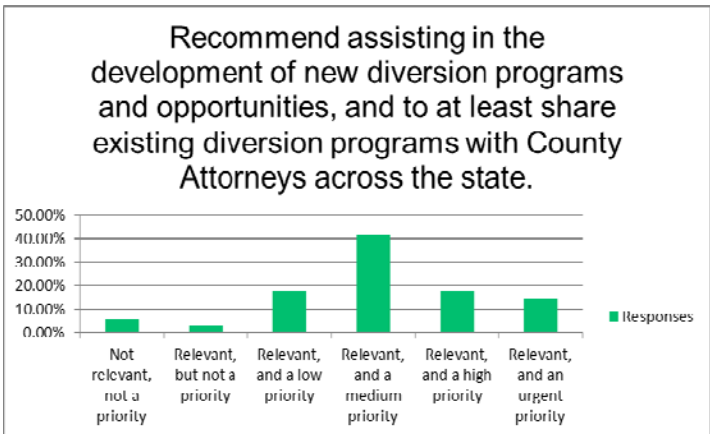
Recommend assisting in the development of new diversion programs and opportunities, and to at least share existing diversion programs with County Attorneys across the state.

50.00%
40.00%
30.00%
20.00%
10.00%
0.00%

Not relevant, not a priority
Relevant, but not a priority
Relevant, and a low priority
Relevant, and a medium priority
Relevant, and a high priority
Relevant, and an urgent priority

Responses